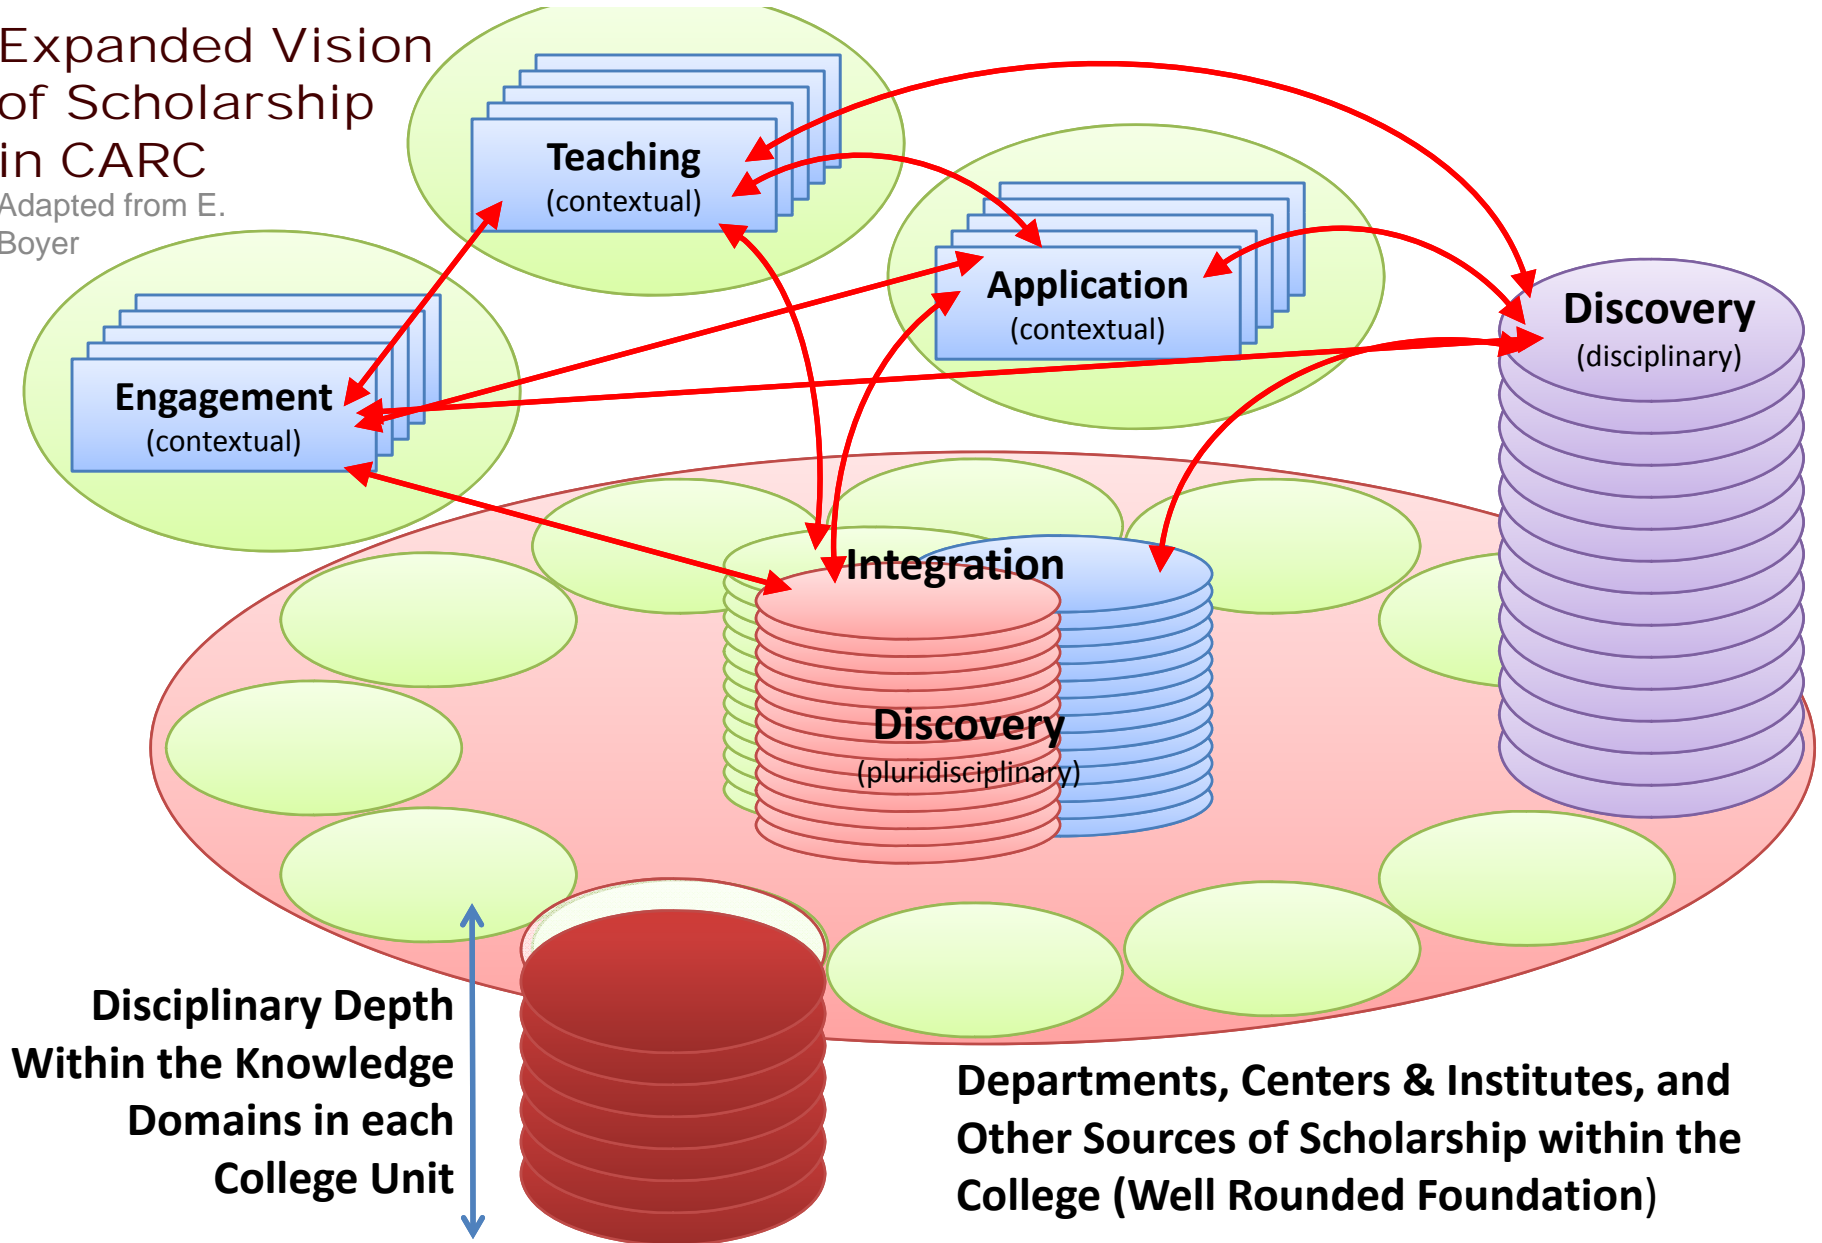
Expanded Vision of Scholarship in CARC
Adapted from E. Boyer

Teaching
(contextual)

Application
(contextual)

Discovery
(disciplinary)

Engagement
(contextual)

Integration

Discovery
(pluridisciplinary)

Disciplinary Depth Within the Knowledge Domains in each College Unit

Departments, Centers & Institutes, and Other Sources of Scholarship within the College (Well Rounded Foundation)